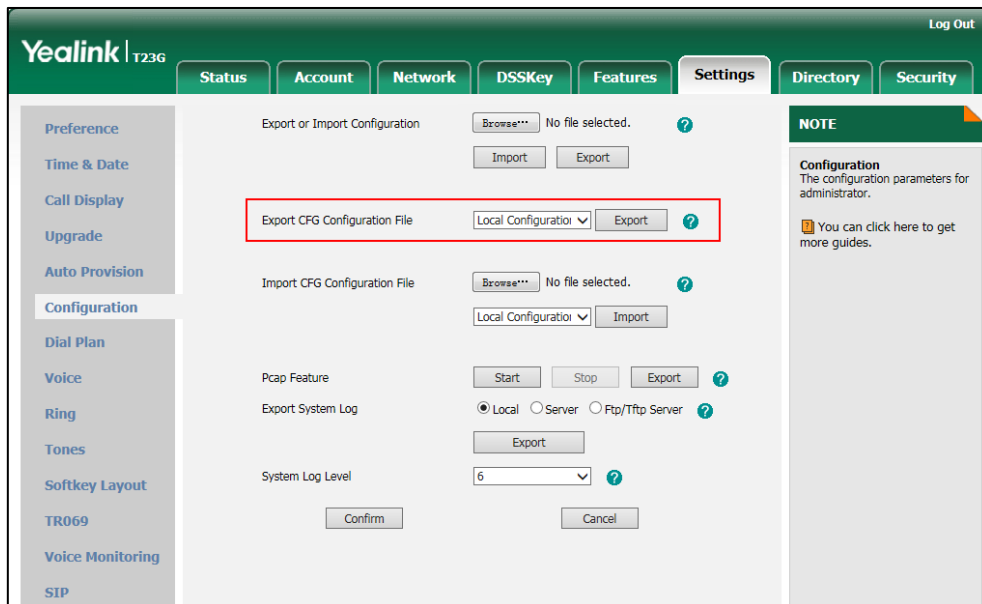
Log Out

Yealink | T23G

Status Account Network DSSKey Features Settings Directory Security

Preference
Time & Date
Call Display
Upgrade
Auto Provision
Configuration
Dial Plan
Voice
Ring
Tones
Softkey Layout
TR069
Voice Monitoring
SIP

Export or Import Configuration Browse… No file selected. ?
Import Export

Export CFG Configuration File Local Configuratio Export ?

Import CFG Configuration File Browse… No file selected. ?
Local Configuratio Import

Pcap Feature Start Stop Export ?
Export System Log Local Server Ftp/Tftp Server ?
Export

System Log Level 6 ?

Confirm Cancel

NOTE

Configuration
The configuration parameters for administrator.

You can click here to get more guides.